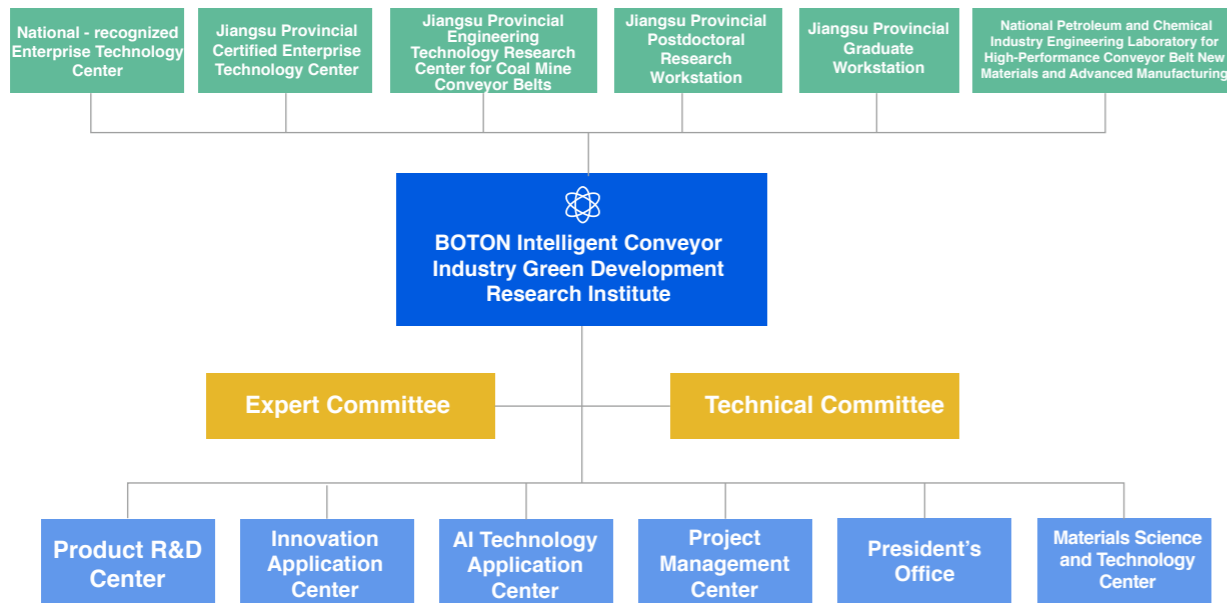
National - recognized Enterprise Technology Center

Jiangsu Provincial Certified Enterprise Technology Center

Jiangsu Provincial Engineering Technology Research Center for Coal Mine Conveyor Belts

Jiangsu Provincial Postdoctoral Research Workstation

Jiangsu Provincial Graduate Workstation

National Petroleum and Chemical Industry Engineering Laboratory for High-Performance Conveyor Belt New Materials and Advanced Manufacturing

BOTON Intelligent Conveyor Industry Green Development Research Institute

Expert Committee

Technical Committee

Product R&D Center

Innovation Application Center

AI Technology Application Center

Project Management Center

President’s Office

Materials Science and Technology Center